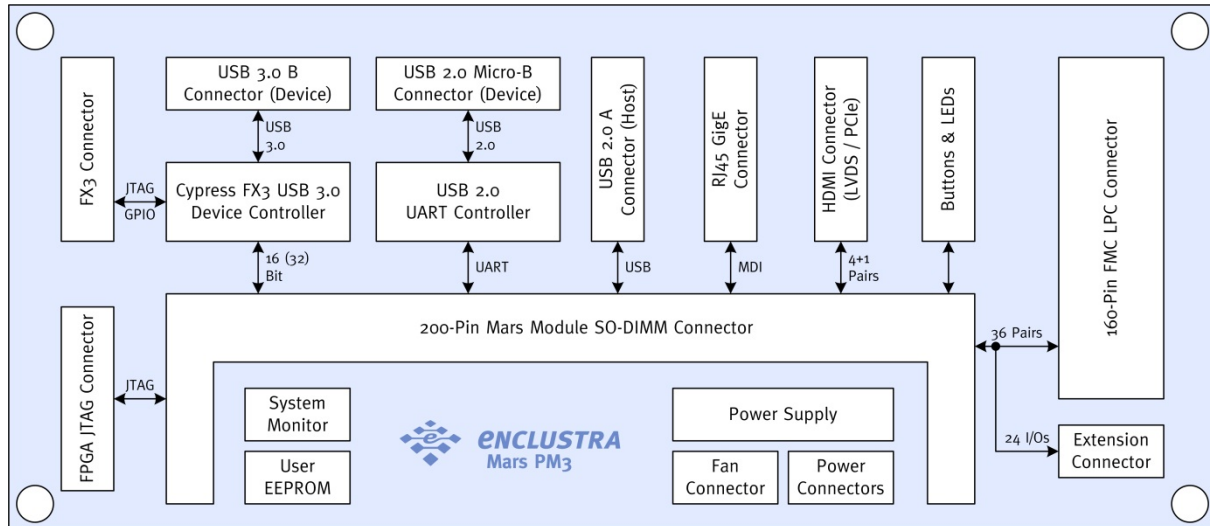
FX3 Connector

USB 3.0 B Connector (Device)

USB 3.0

JTAG GPIO

Cypress FX3 USB 3.0 Device Controller

16 (32) Bit

USB 2.0 Micro-B Connector (Device)

USB 2.0

USB 2.0 UART Controller

UART

USB 2.0 A Connector (Host)

USB

RJ45 GigE Connector

MDI

HDMI Connector (LVDS / PCIe)

4+1 Pairs

Buttons & LEDs

160-Pin FMC LPC Connector

200-Pin Mars Module SO-DIMM Connector

36 Pairs

FPGA JTAG Connector

JTAG

System Monitor

User EEPROM

ENCLUSTRA
Mars PM3

Power Supply

Fan Connector

Power Connectors

24 I/Os

Extension Connector